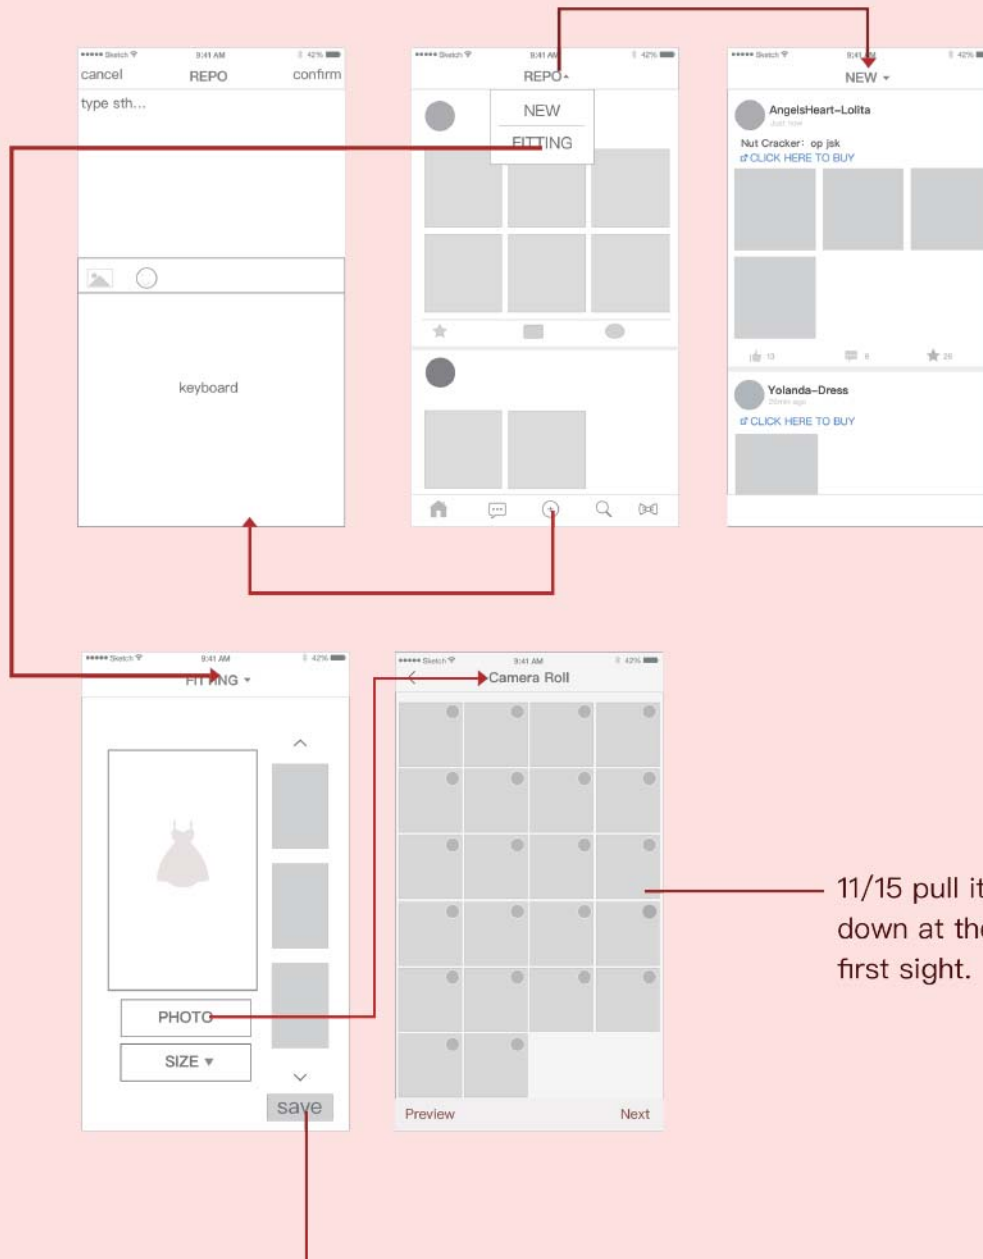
••••• Sketch 9:41 AM 42%

cancel REPO confirm

type sth...

keyboard

••••• Sketch 9:41 AM 42%

REPO

NEW

FITTING

••••• Sketch 9:41 AM 42%

NEW

AngelsHeart–Lolita

Just now

Nut Cracker: op jsk

CLICK HERE TO BUY

13 8 26

Yolanda–Dress

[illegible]

CLICK HERE TO BUY

••••• Sketch 9:41 AM 42%

FITTING

PHOTO

SIZE ▾

save

••••• Sketch 9:41 AM 42%

Camera Roll

Preview Next

11/15 pull it down at the first sight.